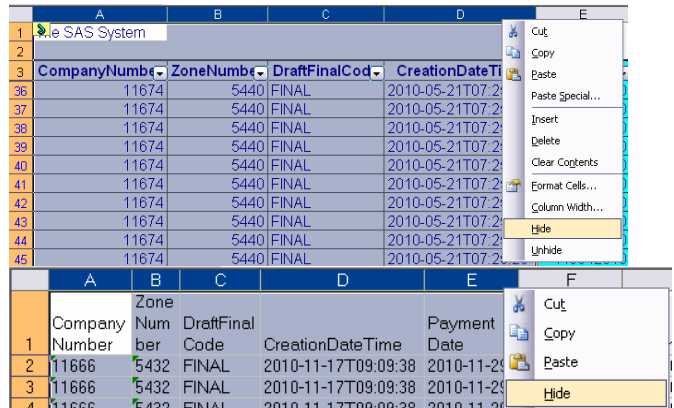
|   | A | B | C | D | E |
|---|---|---|---|---|---|
| 1 | he SAS System | | | | |
| 2 | | | | | |
| 3 | CompanyNumbe | ZoneNumbe | DraftFinalCod | CreationDateTi | |
| 36 | 11674 | 5440 | FINAL | 2010-05-21T07:2 | |
| 37 | 11674 | 5440 | FINAL | 2010-05-21T07:2 | |
| 38 | 11674 | 5440 | FINAL | 2010-05-21T07:2 | |
| 39 | 11674 | 5440 | FINAL | 2010-05-21T07:2 | |
| 40 | 11674 | 5440 | FINAL | 2010-05-21T07:2 | |
| 41 | 11674 | 5440 | FINAL | 2010-05-21T07:2 | |
| 42 | 11674 | 5440 | FINAL | 2010-05-21T07:2 | |
| 43 | 11674 | 5440 | FINAL | 2010-05-21T07:2 | |
| 44 | 11674 | 5440 | FINAL | 2010-05-21T07:2 | |
| 45 | 11674 | 5440 | FINAL | 2010-05-21T07:2 | |

Cut
Copy
Paste
Paste Special...
Insert
Delete
Clear Contents
Format Cells...
Column Width...
Hide
Unhide

|   | A | B | C | D | E | F |
|---|---|---|---|---|---|---|
| 1 | Company Number | Zone Number | DraftFinal Code | CreationDateTime | Payment Date | |
| 2 | 11666 | 5432 | FINAL | 2010-11-17T09:09:38 | 2010-11-2 | |
| 3 | 11666 | 5432 | FINAL | 2010-11-17T09:09:38 | 2010-11-2 | |
| 4 | 11666 | 5432 | FINAL | 2010-11-17T09:09:38 | 2010-11-2 | |

Cut
Copy
Paste
Hide